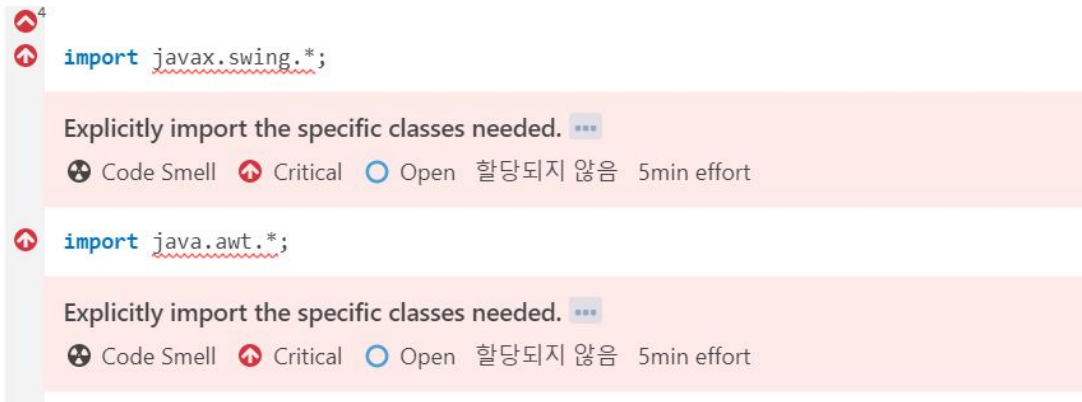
4

import javax.swing.*;

Explicitly import the specific classes needed. ···

Code Smell Critical Open 할당되지 않음 5min effort

import java.awt.*;

Explicitly import the specific classes needed. ···

Code Smell Critical Open 할당되지 않음 5min effort